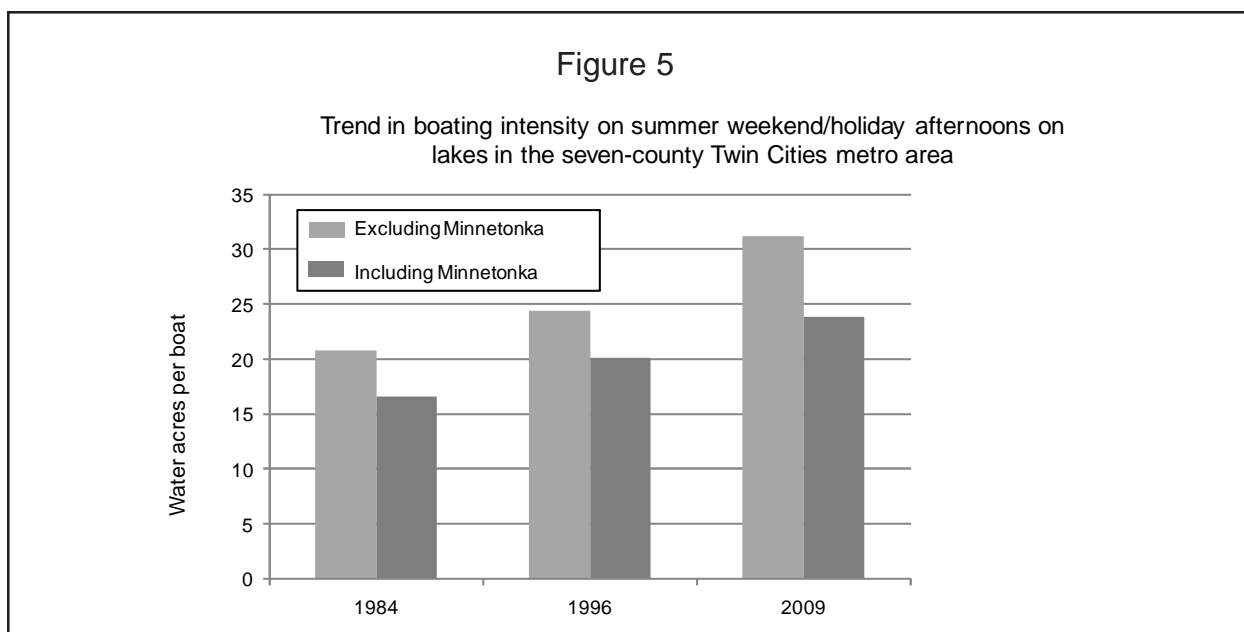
Figure 5

Trend in boating intensity on summer weekend/holiday afternoons on lakes in the seven-county Twin Cities metro area

Excluding Minnetonka
Including Minnetonka

Water acres per boat

35
30
25
20
15
10
5
0

1984
1996
2009